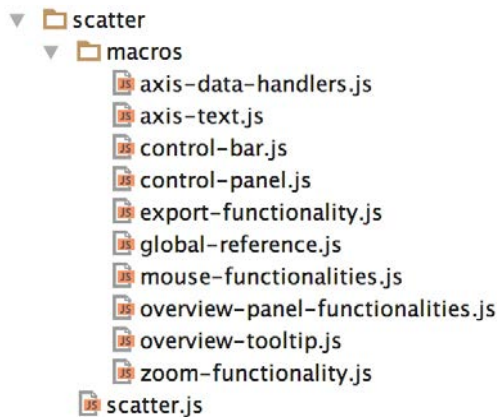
scatter
macros
axis-data-handlers.js
axis-text.js
control-bar.js
control-panel.js
export-functionality.js
global-reference.js
mouse-functionalities.js
overview-panel-functionalities.js
overview-tooltip.js
zoom-functionality.js
scatter.js